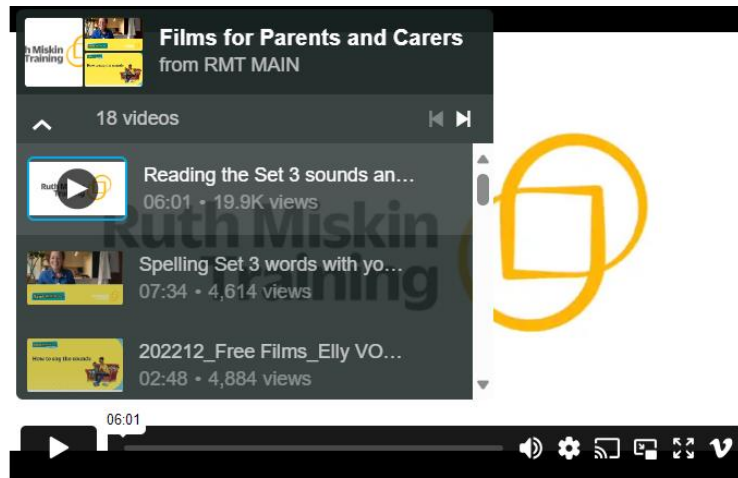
Films for Parents and Carers
from RMT MAIN

18 videos

Reading the Set 3 sounds an…
06:01 • 19.9K views

Spelling Set 3 words with yo…
07:34 • 4,614 views

202212_Free Films_Elly VO…
02:48 • 4,884 views

How to say the sounds

Ruth Miskin Training

06:01